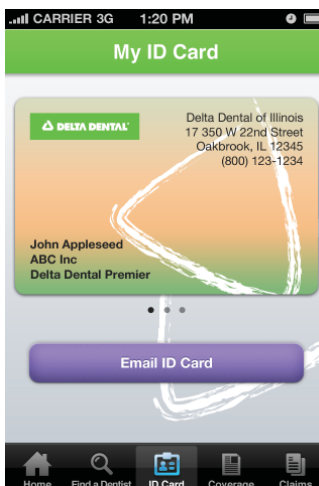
CARRIER 3G 1:20 PM

My ID Card

DELTA DENTAL

Delta Dental of Illinois
17 350 W 22nd Street
Oakbrook, IL 12345
(800) 123-1234

John Appleseed
ABC Inc
Delta Dental Premier

Email ID Card

Home Find a Dentist ID Card Coverage Claims